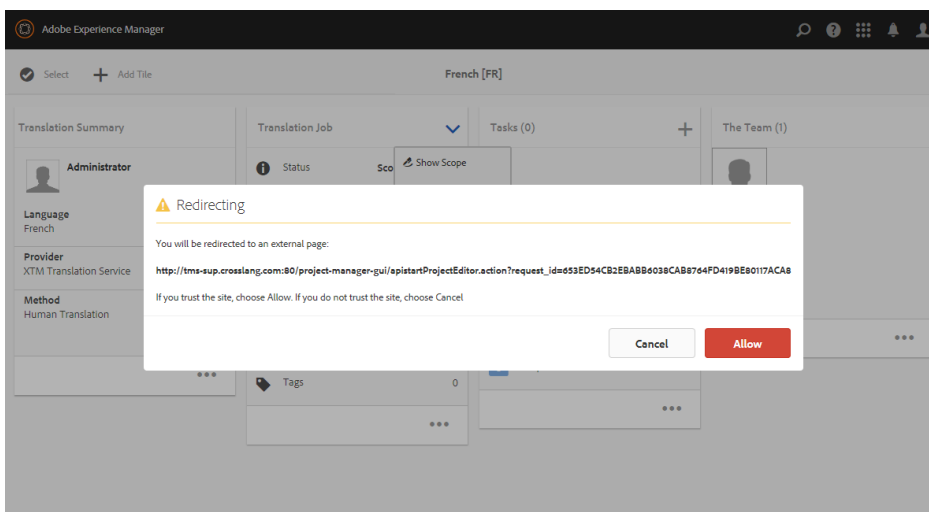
Adobe Experience Manager

Select Add Tile

French [FR]

Translation Summary

Administrator

Language
French

Provider
XTM Translation Service

Method
Human Translation

•••

Translation Job

Status Sco

Show Scope

Tags 0

•••

Tasks (0)

•••

The Team (1)

•••

Redirecting

You will be redirected to an external page:

http://tms-sup.crosslang.com:80/project-manager-gui/apistartProjectEditor.action?request_id=653ED54CB2EBABB6038CAB8764FD419BE80117ACA8

If you trust the site, choose Allow. If you do not trust the site, choose Cancel

Cancel

Allow